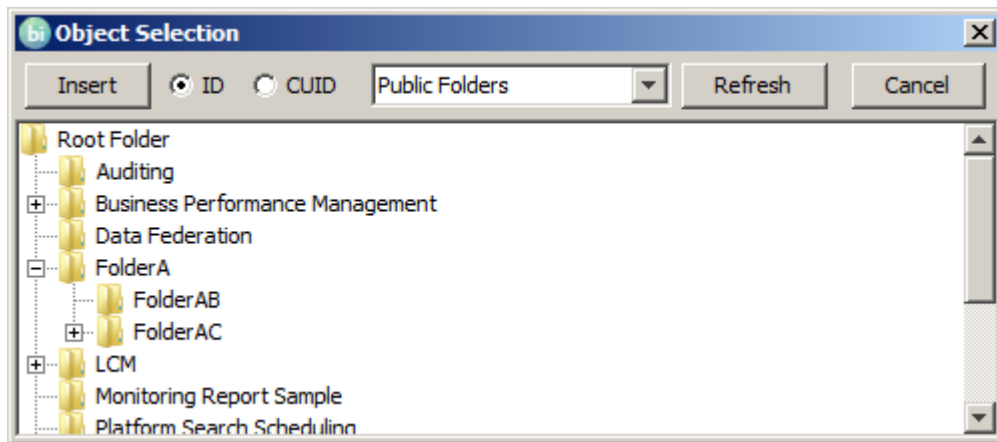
bi Object Selection

Insert ID CUID Public Folders Refresh Cancel

Root Folder
Auditing
Business Performance Management
Data Federation
FolderA
FolderAB
FolderAC
LCM
Monitoring Report Sample
Platform Search Scheduling